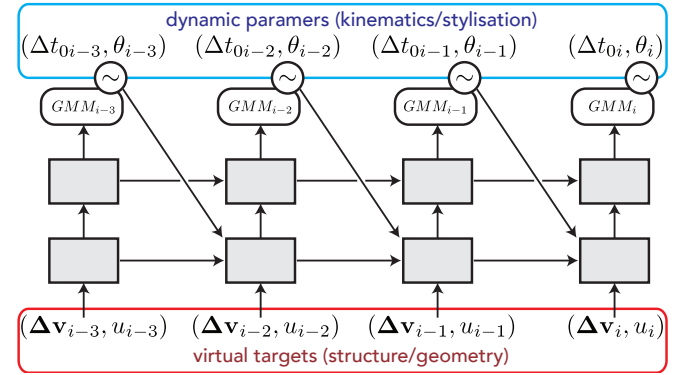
dynamic paramers (kinematics/stylisation)

$(\Delta t_{0i-3}, \theta_{i-3})$ $(\Delta t_{0i-2}, \theta_{i-2})$ $(\Delta t_{0i-1}, \theta_{i-1})$ $(\Delta t_{0i}, \theta_{i})$

$\sim$ $\sim$ $\sim$ $\sim$

$GMM_{i-3}$ $GMM_{i-2}$ $GMM_{i-1}$ $GMM_{i}$

$(\mathbf{\Delta v}_{i-3}, u_{i-3})$ $(\mathbf{\Delta v}_{i-2}, u_{i-2})$ $(\mathbf{\Delta v}_{i-1}, u_{i-1})$ $(\mathbf{\Delta v}_{i}, u_{i})$

virtual targets (structure/geometry)